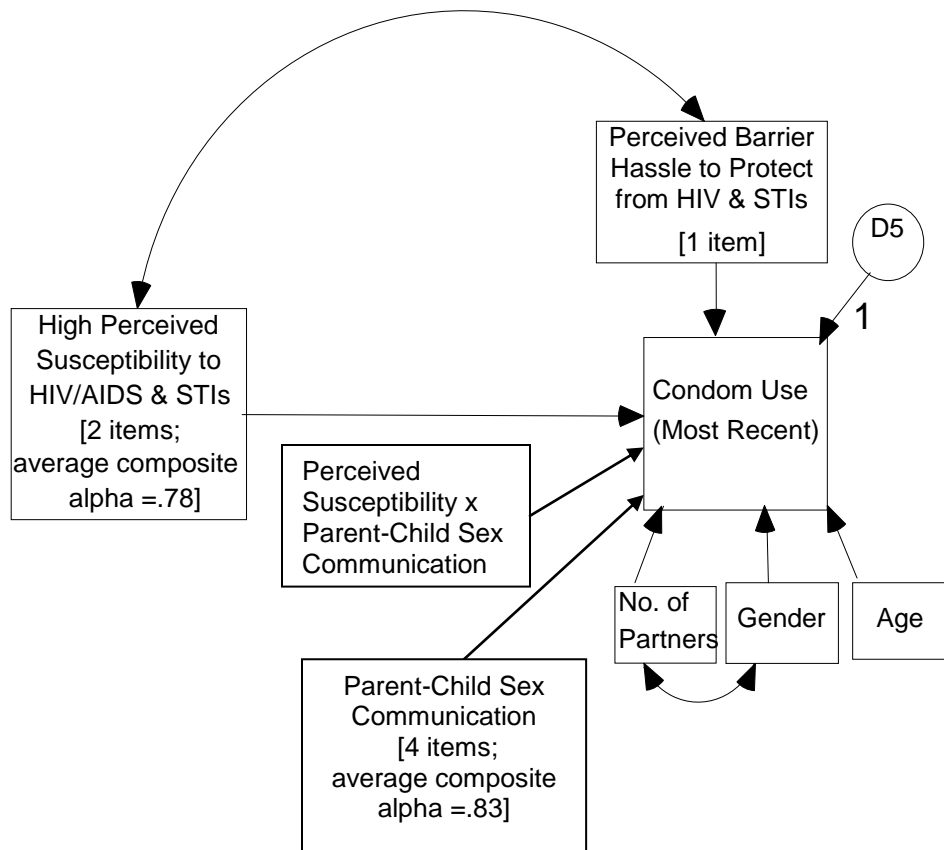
Perceived Barrier Hassle to Protect from HIV & STIs [1 item]

D5

1

High Perceived Susceptibility to HIV/AIDS & STIs [2 items; average composite alpha =.78]

Condom Use (Most Recent)

Perceived Susceptibility x Parent-Child Sex Communication

No. of Partners

Gender

Age

Parent-Child Sex Communication [4 items; average composite alpha =.83]